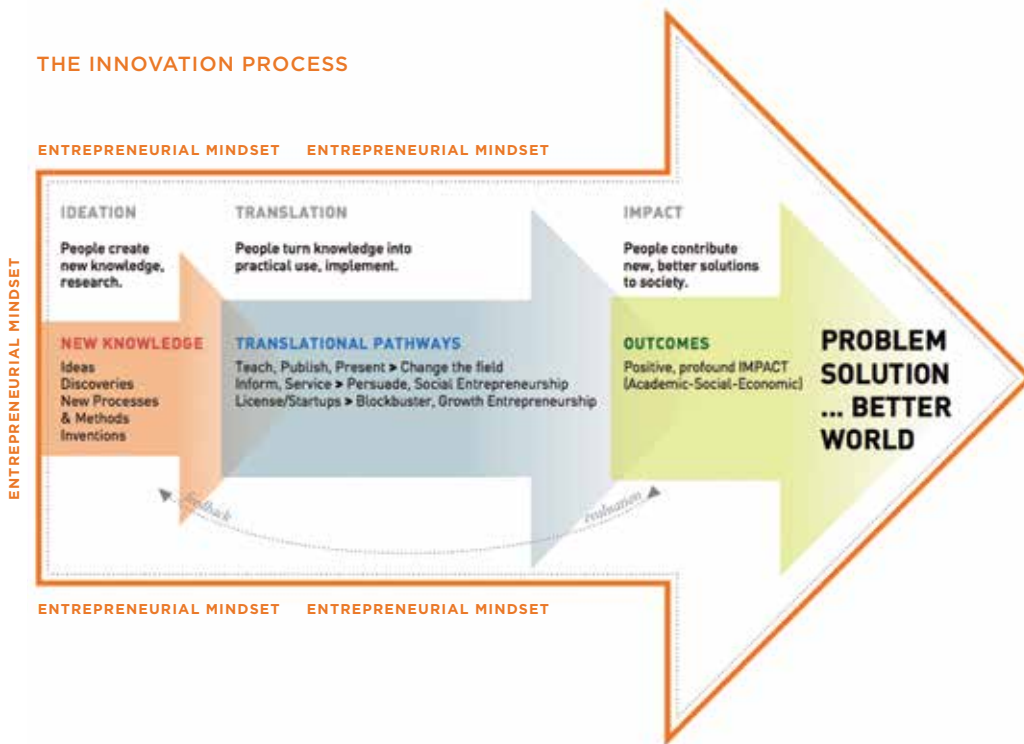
THE INNOVATION PROCESS

ENTREPRENEURIAL MINDSET ENTREPRENEURIAL MINDSET

ENTREPRENEURIAL MINDSET

IDEATION

People create new knowledge, research.

TRANSLATION

People turn knowledge into practical use, implement.

IMPACT

People contribute new, better solutions to society.

NEW KNOWLEDGE

Ideas
Discoveries
New Processes & Methods
Inventions

TRANSLATIONAL PATHWAYS

Teach, Publish, Present > Change the field
Inform, Service > Persuade, Social Entrepreneurship
License/Startups > Blockbuster, Growth Entrepreneurship

OUTCOMES

Positive, profound IMPACT (Academic-Social-Economic)

PROBLEM SOLUTION ... BETTER WORLD

feedback

evaluation

ENTREPRENEURIAL MINDSET ENTREPRENEURIAL MINDSET